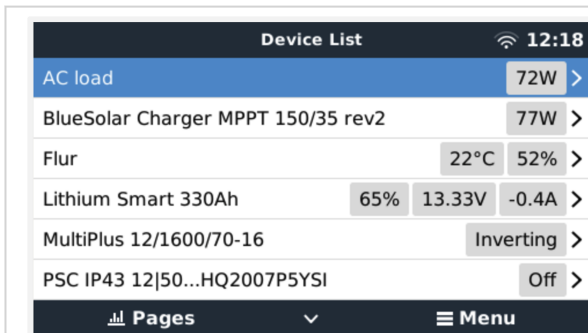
Device List 12:18

| | |
|---|---|
| AC load | 72W > |
| BlueSolar Charger MPPT 150/35 rev2 | 77W > |
| Flur | 22°C 52% > |
| Lithium Smart 330Ah | 65% 13.33V -0.4A > |
| MultiPlus 12/1600/70-16 | Inverting > |
| PSC IP43 12\|50...HQ2007P5YSI | Off > |

Pages ∨ ≡ Menu